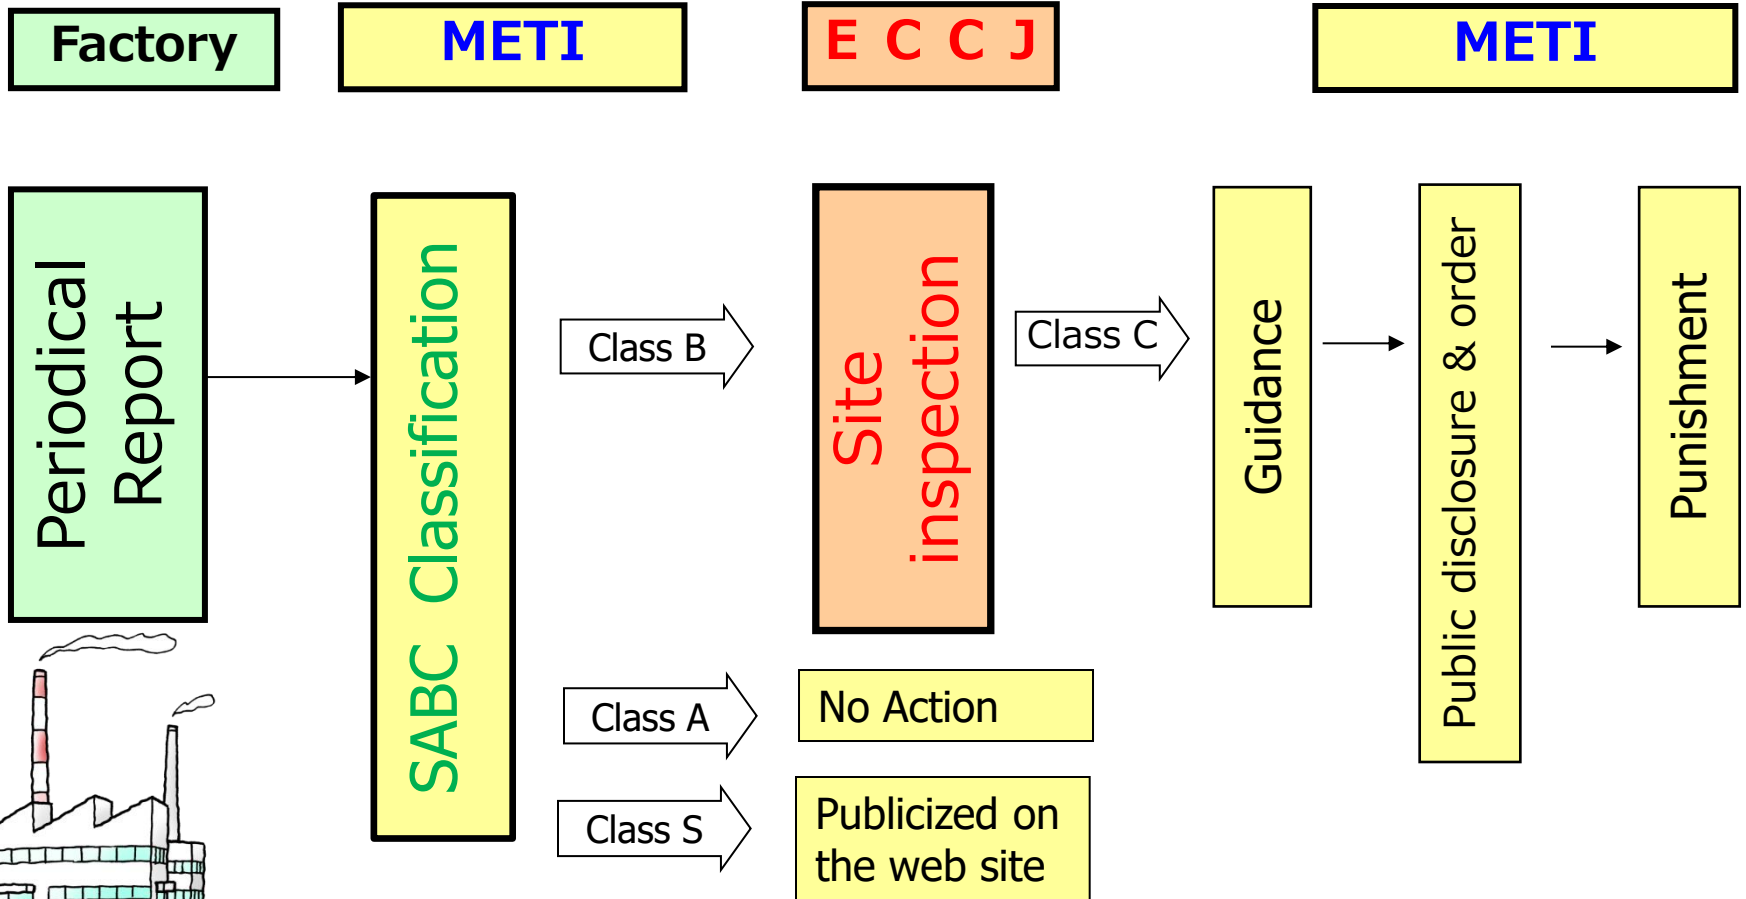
Factory

METI

E C C J

METI

Periodical Report

SABC Classification

Class B

Site inspection

Class C

Guidance

Public disclosure & order

Punishment

Class A

No Action

Class S

Publicized on the web site